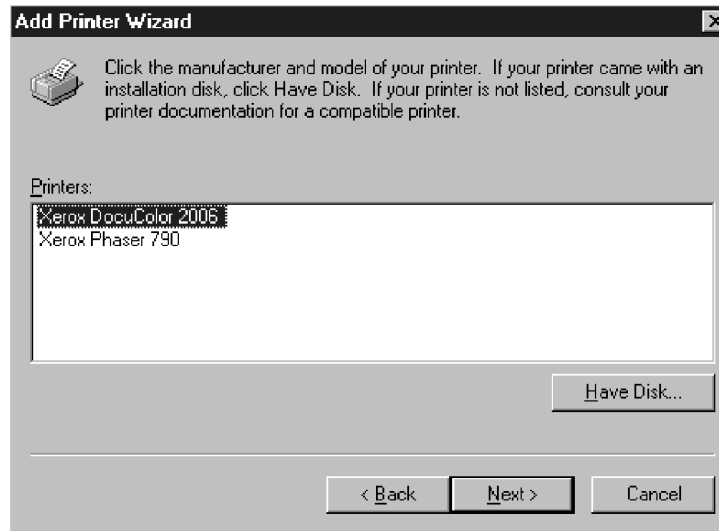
Add Printer Wizard

Click the manufacturer and model of your printer. If your printer came with an installation disk, click Have Disk. If your printer is not listed, consult your printer documentation for a compatible printer.

Printers:

Xerox DocuColor 2006
Xerox Phaser 790

Have Disk...

< Back

Next >

Cancel